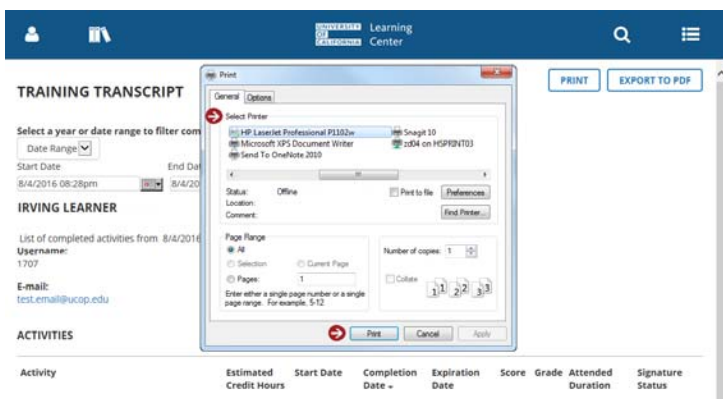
UNIVERSITY OF CALIFORNIA Learning Center

PRINT EXPORT TO PDF

TRAINING TRANSCRIPT

Select a year or date range to filter com

Date Range

Start Date

End Dat

8/4/2016 08:28pm

8/4/20

IRVING LEARNER

List of completed activities from 8/4/2016

Username:
1707

E-mail:
test.email@ucop.edu

ACTIVITIES

Print

General Options

Select Printer

HP LaserJet Professional P1102w

Microsoft XPS Document Writer

Send To OneNote 2010

Snagit 10

zd04 on HSPRINT03

Status: Offline

Location:

Comment:

Print to file

Preferences

Find Printer...

Page Range

All

Selection

Current Page

Pages: 1

Enter either a single page number or a single page range. For example, 5-12

Number of copies: 1

Collate

Print Cancel Apply

| Activity | Estimated Credit Hours | Start Date | Completion Date | Expiration Date | Score | Grade | Attended Duration | Signature Status |
|---|---|---|---|---|---|---|---|---|